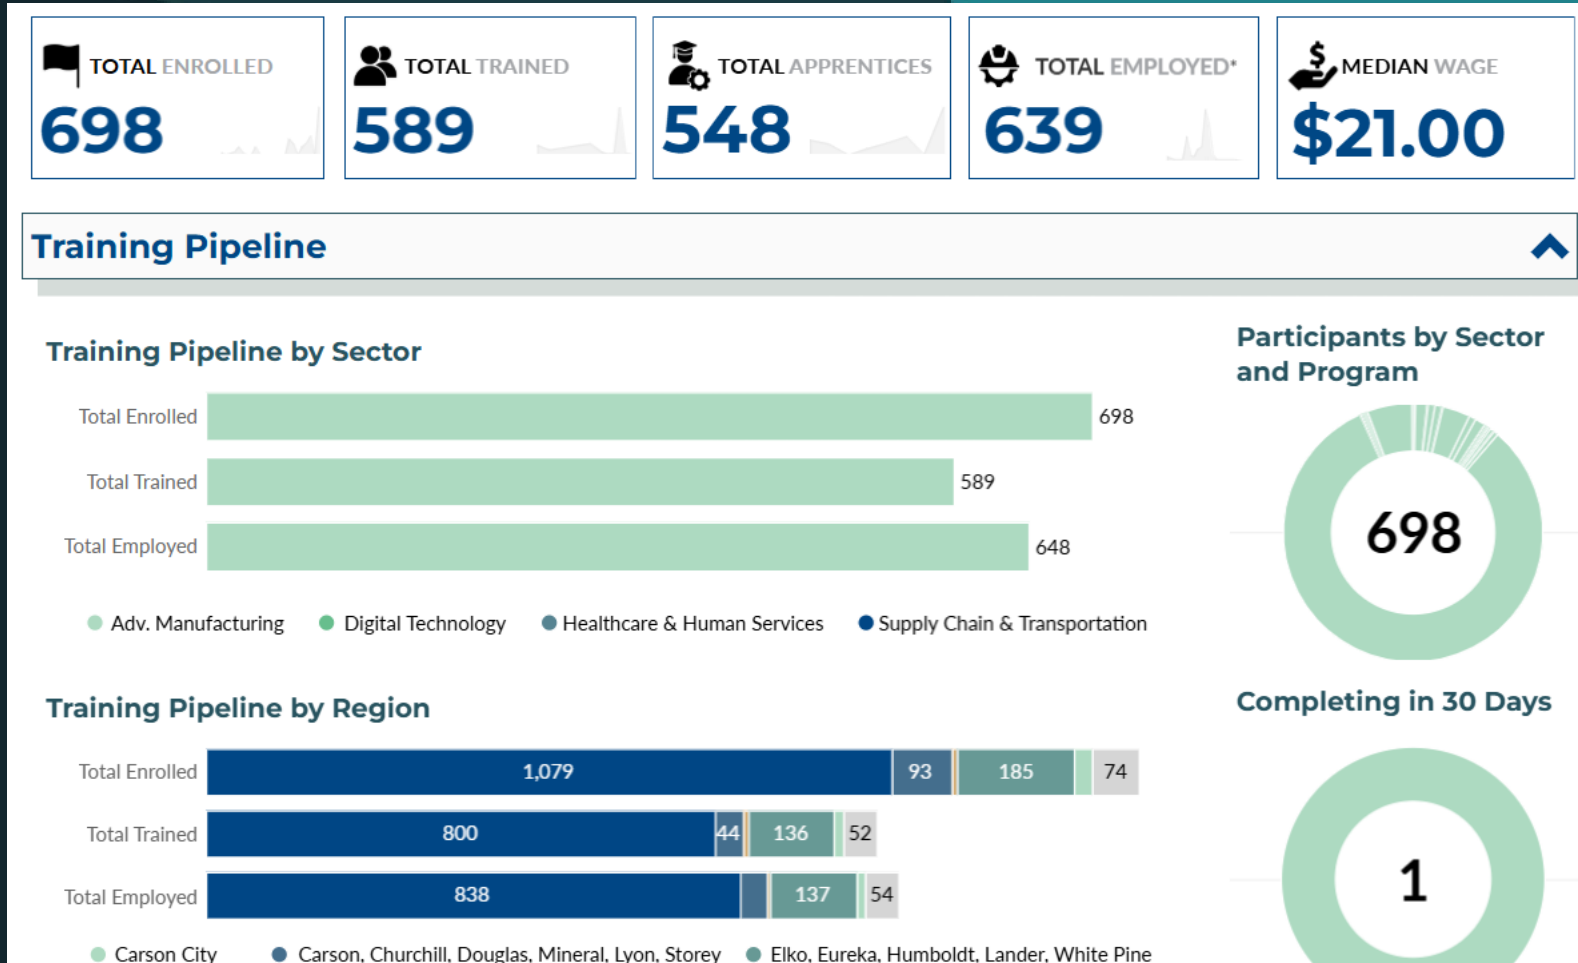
TOTAL ENROLLED
698

TOTAL TRAINED
589

TOTAL APPRENTICES
548

TOTAL EMPLOYED*
639

MEDIAN WAGE
$21.00

Training Pipeline

Training Pipeline by Sector

| | |
|---|---|
| Total Enrolled | 698 |
| Total Trained | 589 |
| Total Employed | 648 |

Adv. Manufacturing Digital Technology Healthcare & Human Services Supply Chain & Transportation

Training Pipeline by Region

| | | | | |
|---|---|---|---|---|
| Total Enrolled | 1,079 | 93 | 185 | 74 |
| Total Trained | 800 | 44 | 136 | 52 |
| Total Employed | 838 | | 137 | 54 |

Carson City Carson, Churchill, Douglas, Mineral, Lyon, Storey Elko, Eureka, Humboldt, Lander, White Pine

Participants by Sector and Program

698

Completing in 30 Days

1